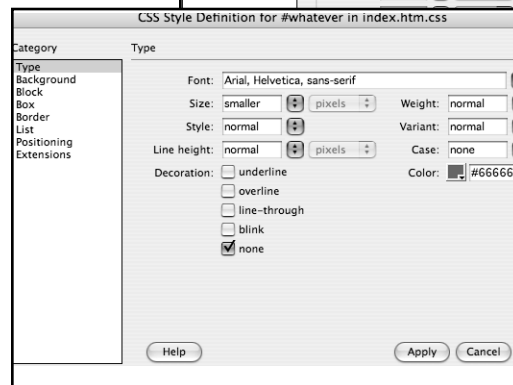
CSS Style Definition for #whatever in index.htm.css

ategory
Type
Background
Block
Box
Border
List
Positioning
Extensions

Type

Font: Arial, Helvetica, sans-serif
Size: smaller pixels
Weight: normal
Style: normal
Variant: normal
Line height: normal pixels
Case: none
Decoration: underline
overline
line-through
blink
none
Color: #66666

Help
Apply
Cancel